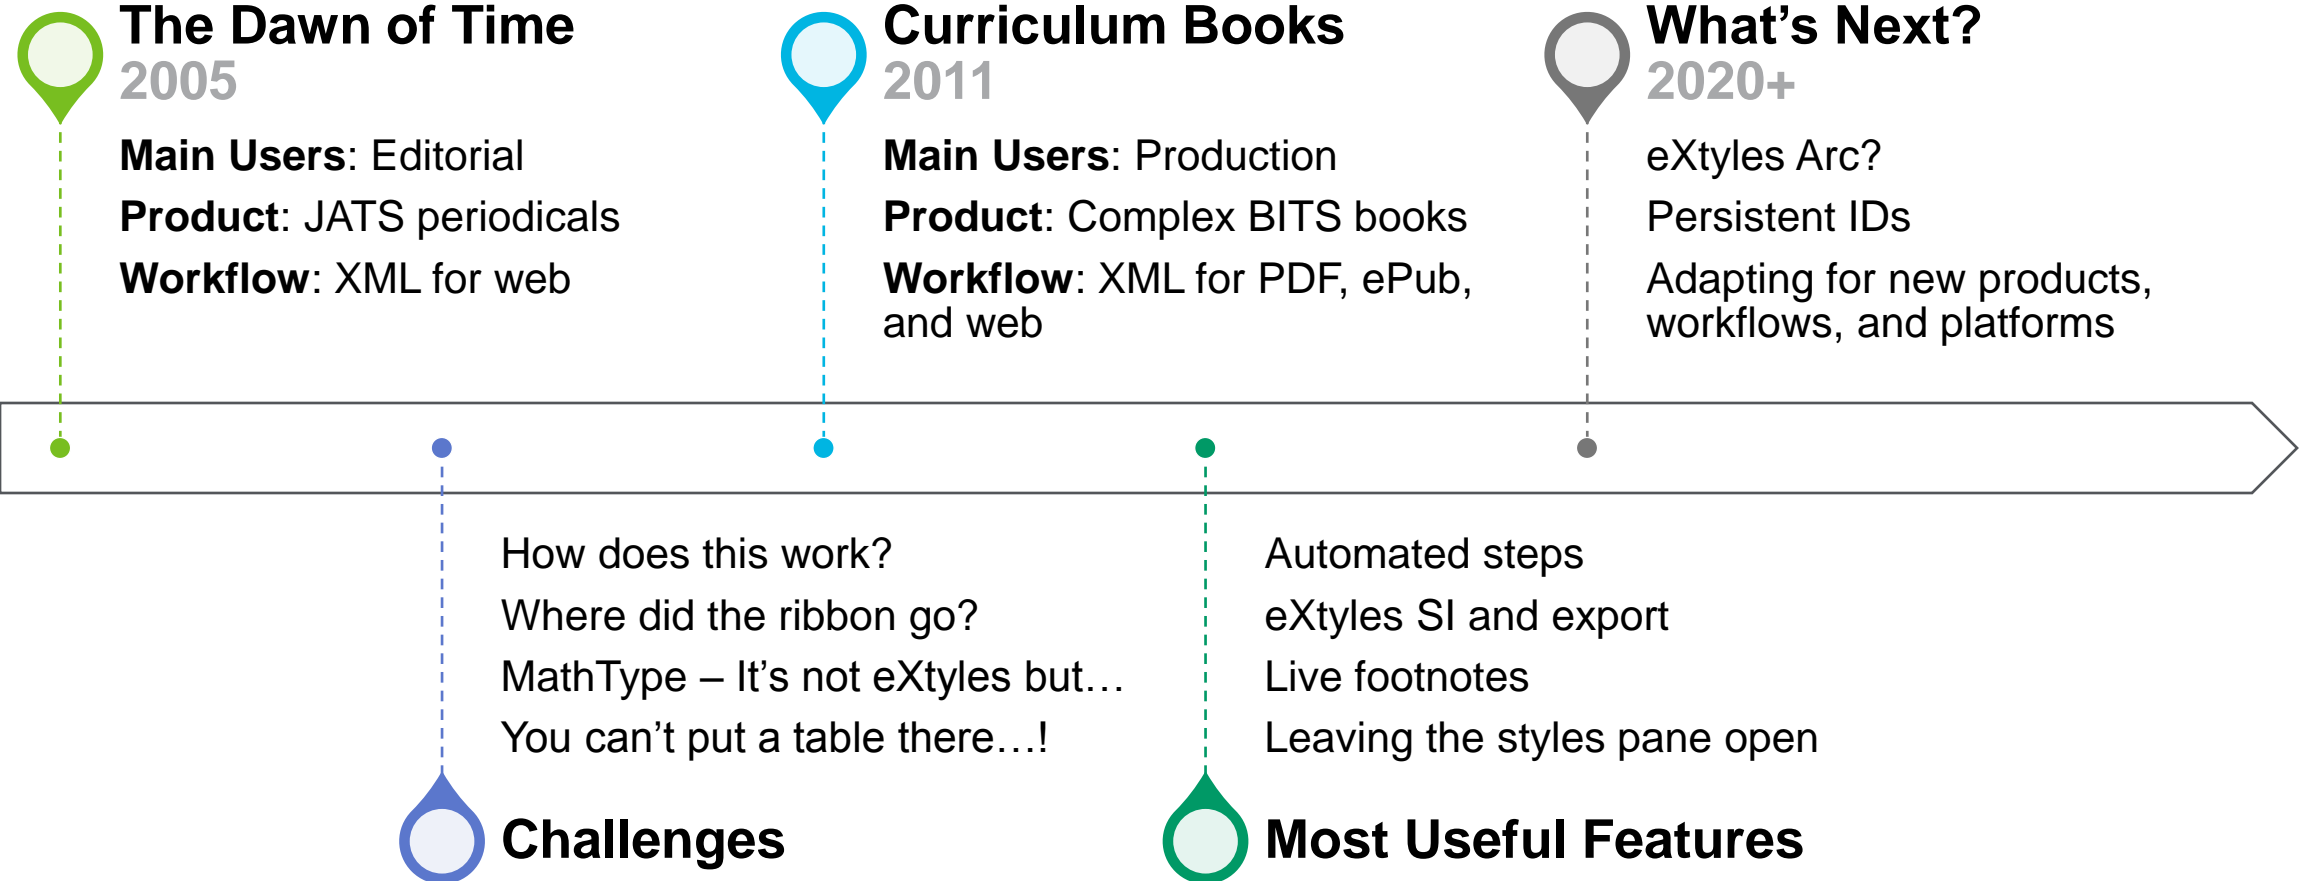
The Dawn of Time
2005

Main Users: Editorial

Product: JATS periodicals

Workflow: XML for web

Curriculum Books
2011

Main Users: Production

Product: Complex BITS books

Workflow: XML for PDF, ePub, and web

What’s Next?
2020+

eXtyles Arc?

Persistent IDs

Adapting for new products, workflows, and platforms

How does this work?

Where did the ribbon go?

MathType – It’s not eXtyles but…

You can’t put a table there…!

Challenges

Automated steps

eXtyles SI and export

Live footnotes

Leaving the styles pane open

Most Useful Features